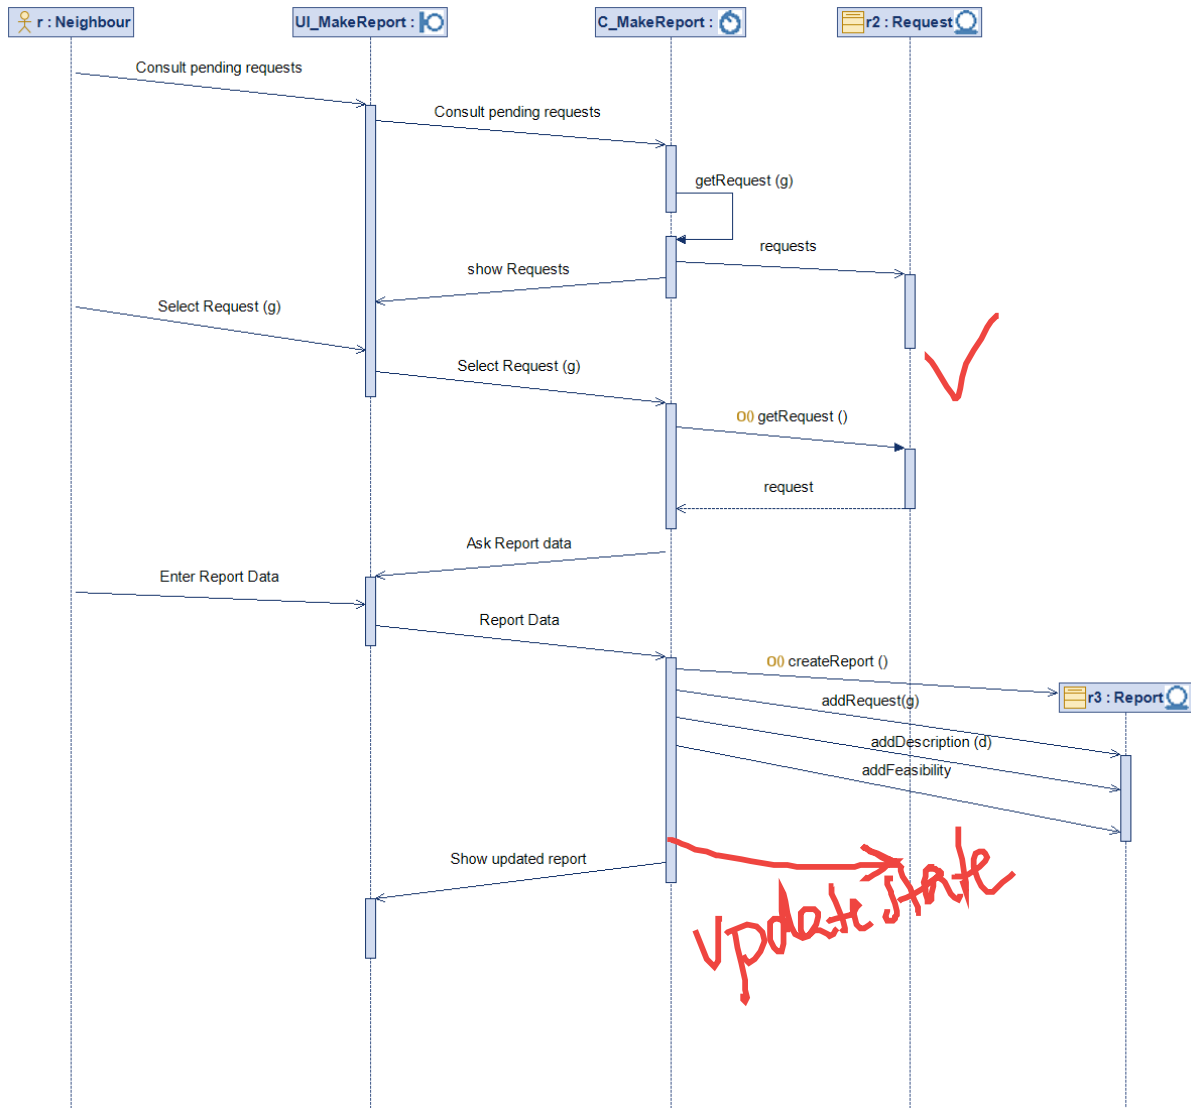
r : Neighbour

UI_MakeReport :

C_MakeReport :

r2 : Request

Consult pending requests

Consult pending requests

getRequest (g)

requests

show Requests

Select Request (g)

Select Request (g)

00 getRequest ()

request

Ask Report data

Enter Report Data

Report Data

00 createReport ()

r3 : Report

addRequest(g)

addDescription (d)

addFeasibility

Show updated report

Update state